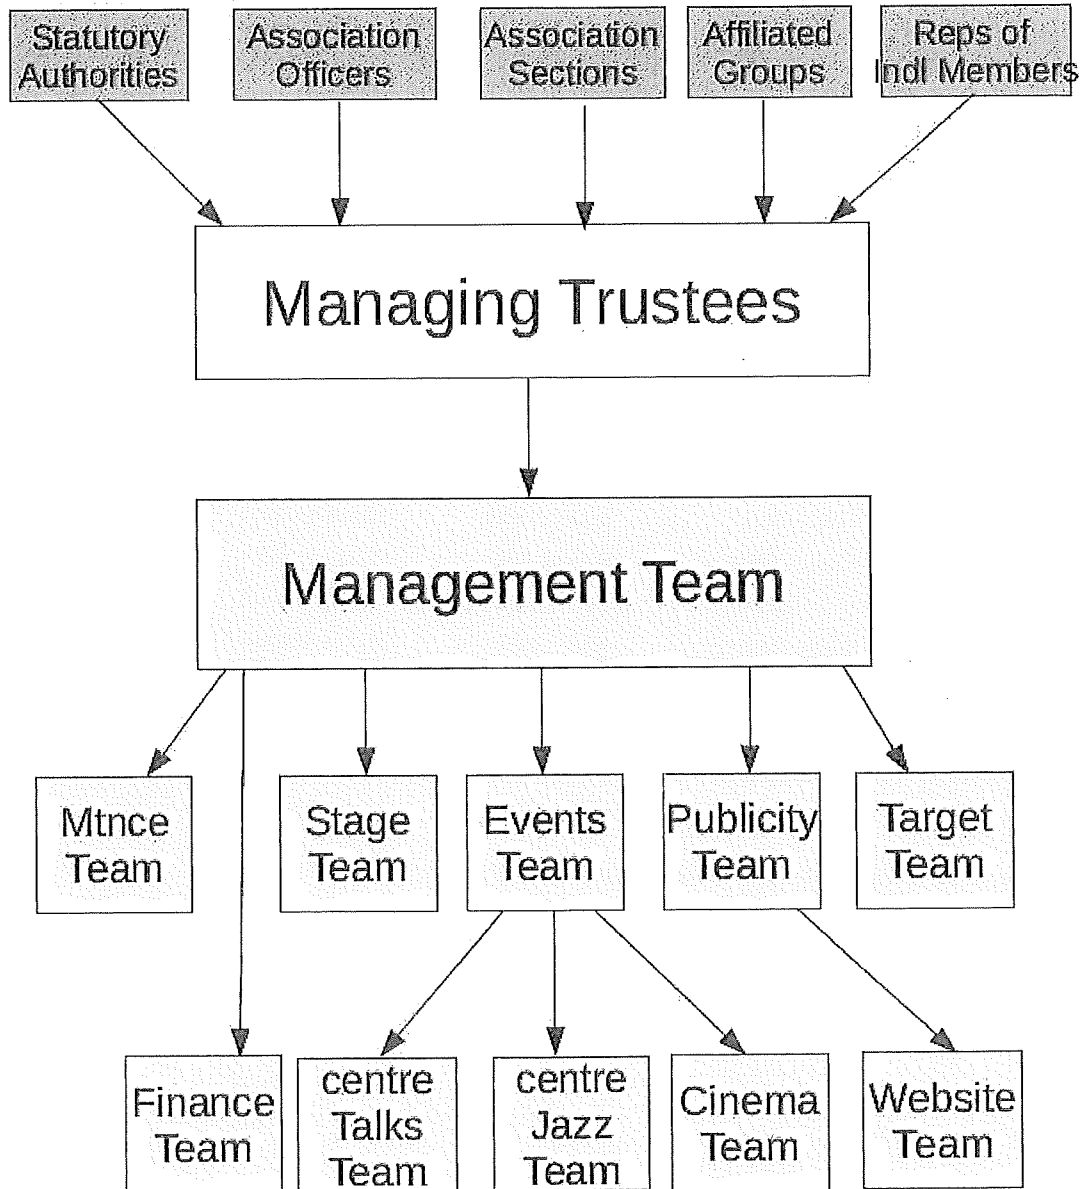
Statutory Authorities

Association Officers

Association Sections

Affiliated Groups

Reps of Indl Members

Managing Trustees

Management Team

Mtnce Team

Stage Team

Events Team

Publicity Team

Target Team

Finance Team

centre Talks Team

centre Jazz Team

Cinema Team

Website Team